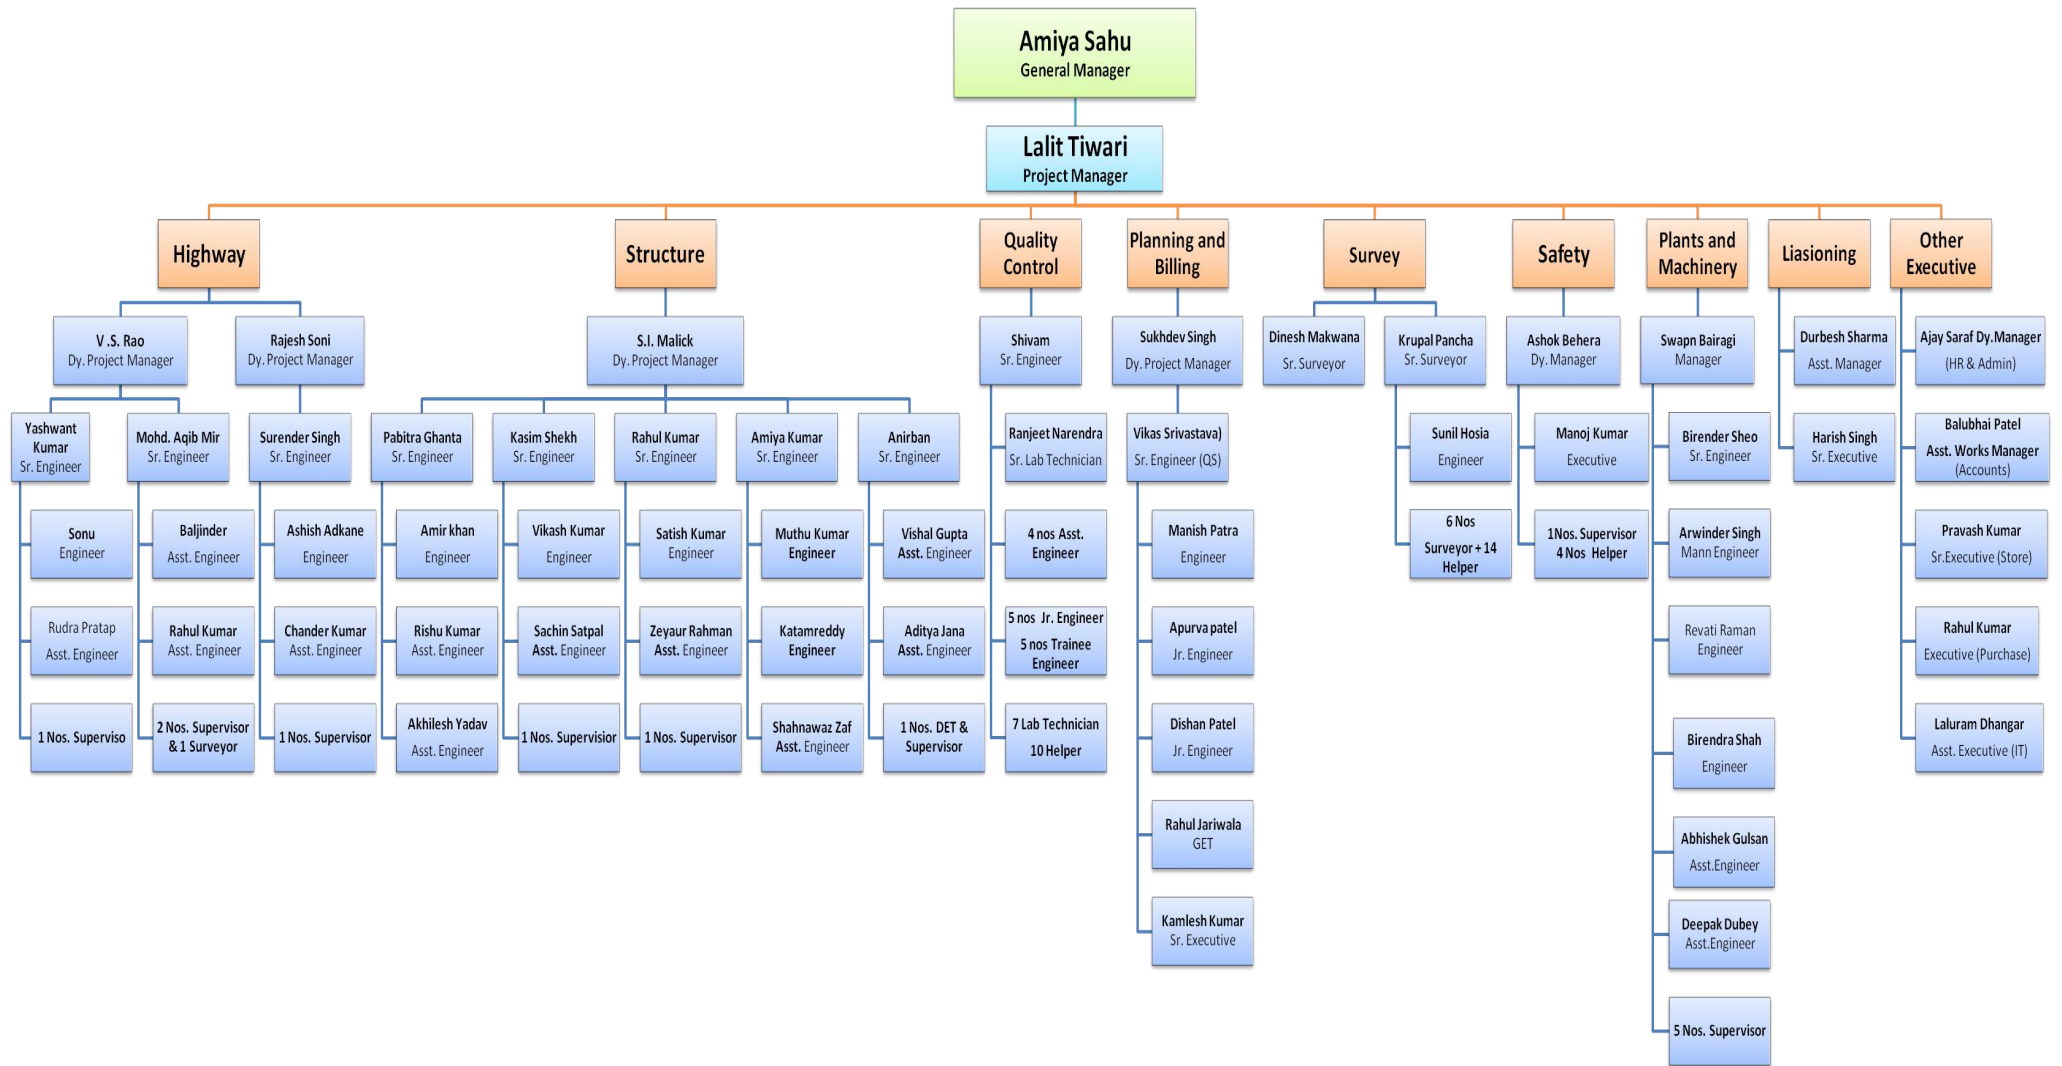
Amiya Sahu
General Manager

Lalit Tiwari
Project Manager

Highway

V .S. Rao
Dy. Project Manager

Rajesh Soni
Dy. Project Manager

Yashwant Kumar
Sr. Engineer

Mohd. Aqib Mir
Sr. Engineer

Surender Singh
Sr. Engineer

Sonu
Engineer

Rudra Pratap
Asst. Engineer

1 Nos. Superviso

Baljinder
Asst. Engineer

Rahul Kumar
Asst. Engineer

2 Nos. Supervisor & 1 Surveyor

Ashish Adkane
Engineer

Chander Kumar
Asst. Engineer

1 Nos. Supervisor

Structure

S.I. Malick
Dy. Project Manager

Pabitra Ghanta
Sr. Engineer

Kasim Shekh
Sr. Engineer

Rahul Kumar
Sr. Engineer

Amiya Kumar
Sr. Engineer

Anirban
Sr. Engineer

Amir khan
Engineer

Rishu Kumar
Asst. Engineer

Akhilesh Yadav
Asst. Engineer

Vikash Kumar
Engineer

Sachin Satpal
Asst. Engineer

1 Nos. Supervisior

Satish Kumar
Engineer

Zeyaur Rahman
Asst. Engineer

1 Nos. Supervisor

Muthu Kumar
Engineer

Katamreddy
Engineer

Shahnawaz Zaf
Asst. Engineer

Vishal Gupta
Asst. Engineer

Aditya Jana
Asst. Engineer

1 Nos. DET & Supervisor

Quality Control

Shivam
Sr. Engineer

Ranjeet Narendra
Sr. Lab Technician

4 nos Asst. Engineer

5 nos Jr. Engineer
5 nos Trainee Engineer

7 Lab Technician
10 Helper

Planning and Billing

Sukhdev Singh
Dy. Project Manager

Vikas Srivastava)
Sr. Engineer (QS)

Manish Patra
Engineer

Apurva patel
Jr. Engineer

Dishan Patel
Jr. Engineer

Rahul Jariwala
GET

Kamlesh Kumar
Sr. Executive

Survey

Dinesh Makwana
Sr. Surveyor

Krupal Pancha
Sr. Surveyor

Sunil Hosia
Engineer

6 Nos
Surveyor + 14 Helper

Safety

Ashok Behera
Dy. Manager

Manoj Kumar
Executive

1Nos. Supervisor
4 Nos Helper

Plants and Machinery

Swapn Bairagi
Manager

Birender Sheo
Sr. Engineer

Arwinder Singh
Mann Engineer

Revati Raman
Engineer

Birendra Shah
Engineer

Abhishek Gulsan
Asst.Engineer

Deepak Dubey
Asst.Engineer

5 Nos. Supervisor

Liasioning

Durbesh Sharma
Asst. Manager

Harish Singh
Sr. Executive

Other Executive

Ajay Saraf Dy.Manager
(HR & Admin)

Balubhai Patel
Asst. Works Manager
(Accounts)

Pravash Kumar
Sr.Executive (Store)

Rahul Kumar
Executive (Purchase)

Laluram Dhangar
Asst. Executive (IT)